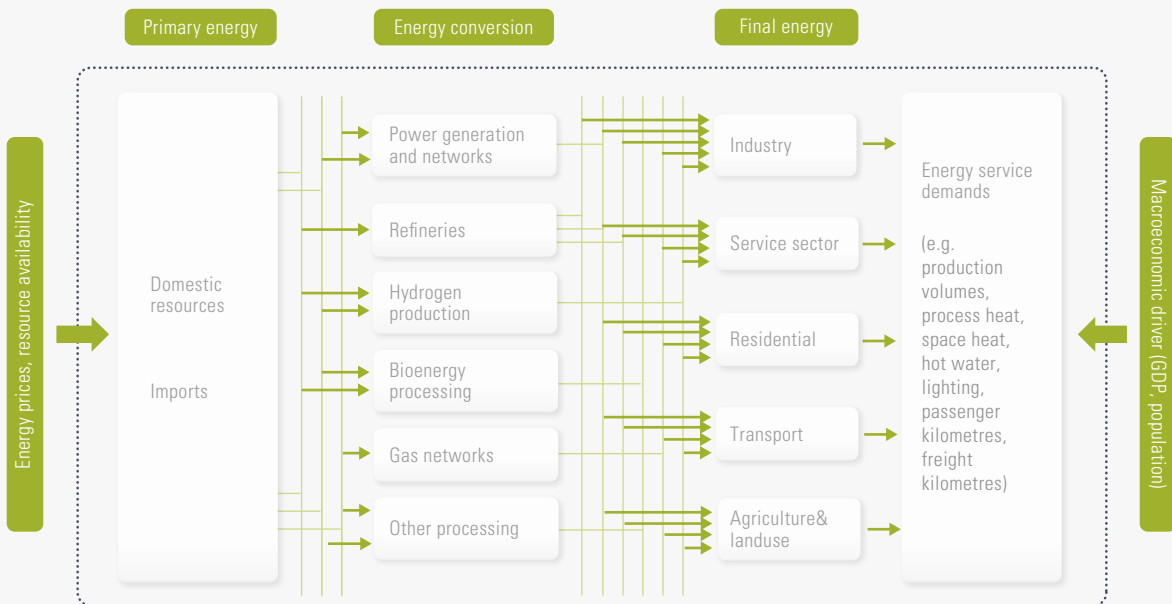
Primary energy

Energy conversion

Final energy

Energy prices, resource availability

Domestic resources

Imports

Power generation and networks

Refineries

Hydrogen production

Bioenergy processing

Gas networks

Other processing

Industry

Service sector

Residential

Transport

Agriculture& landuse

Energy service demands

(e.g. production volumes, process heat, space heat, hot water, lighting, passenger kilometres, freight kilometres)

Macroeconomic driver (GDP, population)